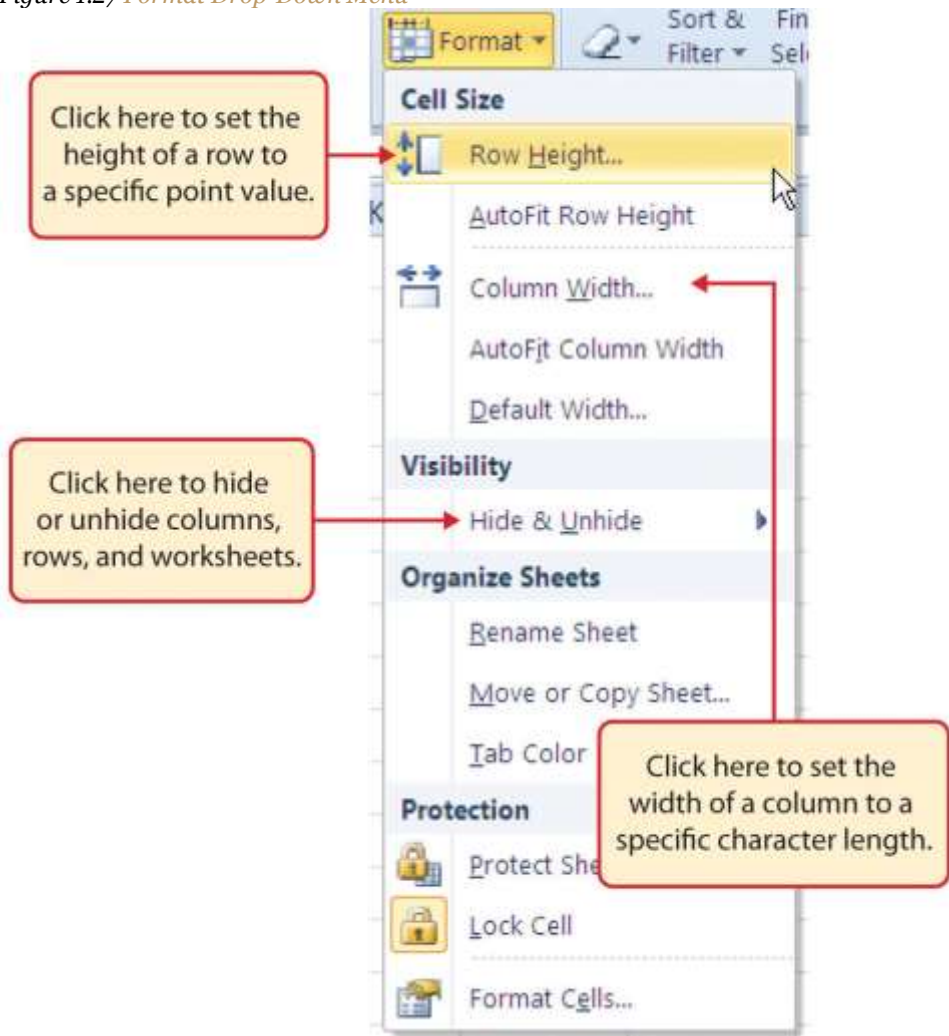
Figure 1.2 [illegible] Format Drop-Down Menu

Format

Sort & Filter

Fin Sel

Click here to set the height of a row to a specific point value.

Cell Size

Row Height...

AutoFit Row Height

Column Width...

AutoFit Column Width

Default Width...

Click here to hide or unhide columns, rows, and worksheets.

Visibility

Hide & Unhide

Organize Sheets

Rename Sheet

Move or Copy Sheet...

Tab Color

Click here to set the width of a column to a specific character length.

Protection

Protect She

Lock Cell

Format Cells...